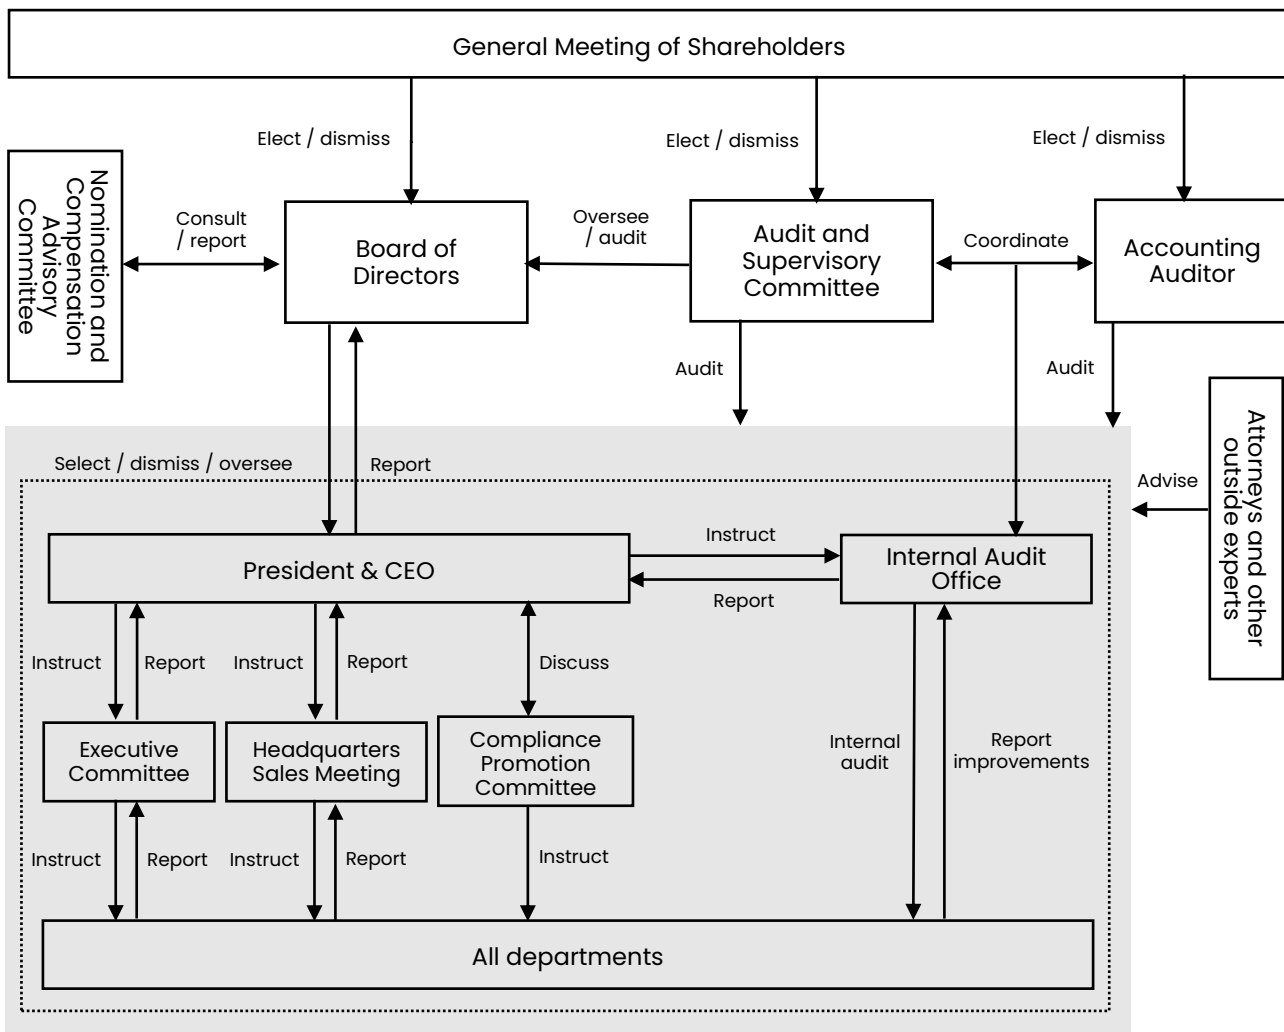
General Meeting of Shareholders

Elect / dismiss

Elect / dismiss

Elect / dismiss

Nomination and Compensation Advisory Committee

Consult / report

Board of Directors

Oversee / audit

Audit and Supervisory Committee

Coordinate

Accounting Auditor

Audit

Audit

Attorneys and other outside experts

Select / dismiss / oversee

Report

Advise

Instruct

President & CEO

Internal Audit Office

Report

Instruct

Report

Instruct

Report

Discuss

Executive Committee

Headquarters Sales Meeting

Compliance Promotion Committee

Internal audit

Report improvements

Instruct

Report

Instruct

Report

Instruct

All departments